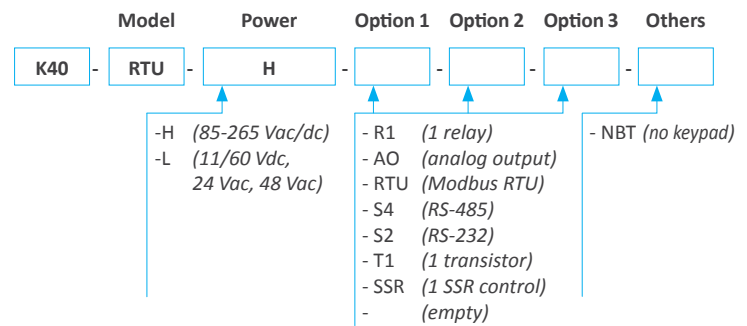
Model Power Option 1 Option 2 Option 3 Others

K40 - RTU - H - - - -

-H (85-265 Vac/dc)
-L (11/60 Vdc, 24 Vac, 48 Vac)

- R1 (1 relay)
- AO (analog output)
- RTU (Modbus RTU)
- S4 (RS-485)
- S2 (RS-232)
- T1 (1 transistor)
- SSR (1 SSR control)
- (empty)

- NBT (no keypad)